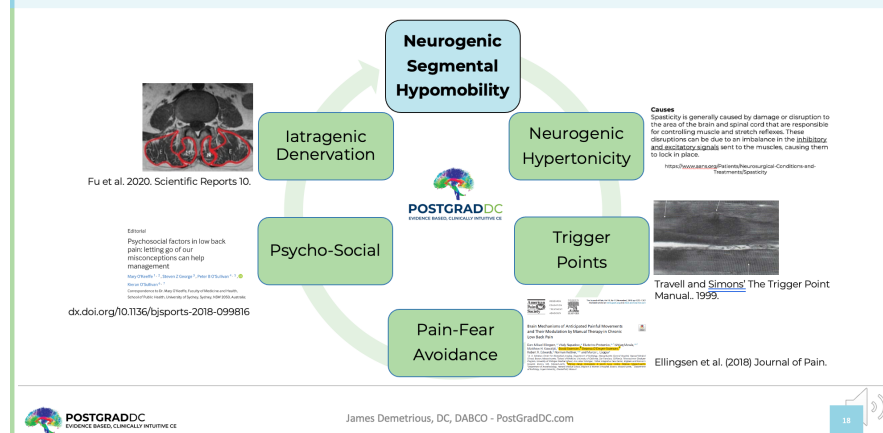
Neurogenic Segmental Hypomobility

Neurogenic Hypertonicity

Trigger Points

Pain-Fear Avoidance

Psycho-Social

Iatragenic Denervation

POSTGRADDC
EVIDENCE BASED, CLINICALLY INTUITIVE CE

Fu et al. 2020. Scientific Reports 10.

Causes
Spasticity is generally caused by damage or disruption to the area of the brain and spinal cord that are responsible for controlling muscle and stretch reflexes. These disruptions can be due to an imbalance in the inhibitory and excitatory signals sent to the muscles, causing them to lock in place.

https://www.aans.org/Patients/Neurosurgical-Conditions-and-Treatments/Spasticity

Editorial
Psychosocial factors in low back pain: letting go of our misconceptions can help management
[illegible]

dx.doi.org/10.1136/bjsports-2018-099816

Travell and Simons' The Trigger Point Manual.. 1999.

Brain Mechanisms of Anticipated Painful Movements and Their Modulation by Manual Therapy in Chronic Low Back Pain
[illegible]

Ellingsen et al. (2018) Journal of Pain.

POSTGRADDC
EVIDENCE BASED, CLINICALLY INTUITIVE CE

James Demetrious, DC, DABCO - PostGradDC.com

18